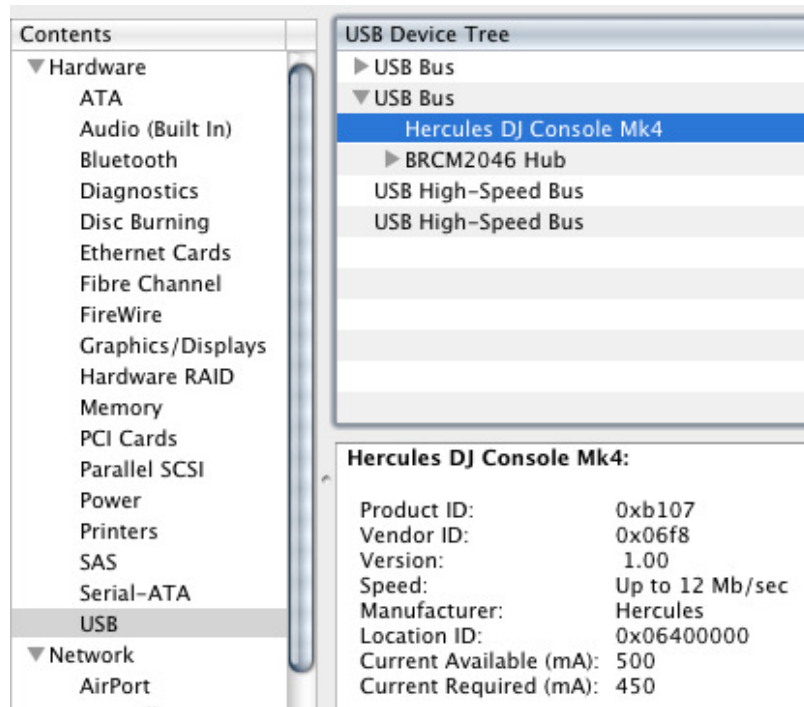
Contents
Hardware
ATA
Audio (Built In)
Bluetooth
Diagnostics
Disc Burning
Ethernet Cards
Fibre Channel
FireWire
Graphics/Displays
Hardware RAID
Memory
PCI Cards
Parallel SCSI
Power
Printers
SAS
Serial-ATA
USB
Network
AirPort

USB Device Tree
USB Bus
USB Bus
Hercules DJ Console Mk4
BRCM2046 Hub
USB High-Speed Bus
USB High-Speed Bus

Hercules DJ Console Mk4:

| | |
|---|---|
| Product ID: | 0xb107 |
| Vendor ID: | 0x06f8 |
| Version: | 1.00 |
| Speed: | Up to 12 Mb/sec |
| Manufacturer: | Hercules |
| Location ID: | 0x06400000 |
| Current Available (mA): | 500 |
| Current Required (mA): | 450 |